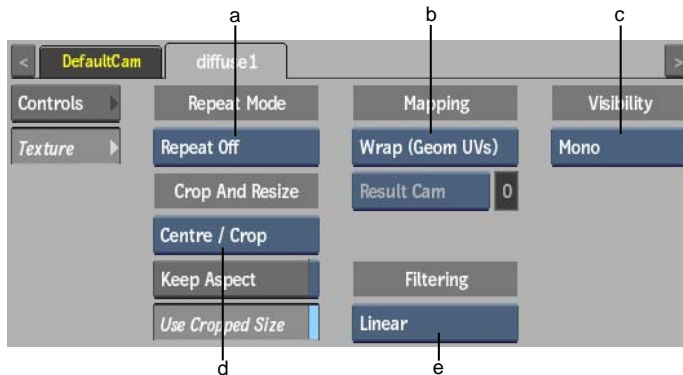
a
b
c
<
DefaultCam
diffuse1
>
Controls
Texture
Repeat Mode
Repeat Off
Crop And Resize
Centre / Crop
Keep Aspect
Use Cropped Size
Mapping
Wrap (Geom UVs)
Result Cam
0
Filtering
Linear
Visibility
Mono
d
e